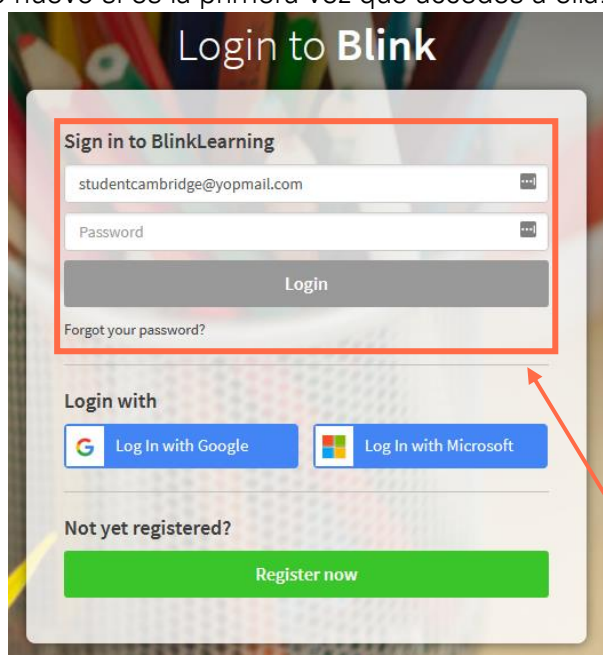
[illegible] nuevo si es la primera vez que accedes a ella.

Login to **Blink**

Sign in to BlinkLearning

studentcambridge@yopmail.com

Password

Login

Forgot your password?

Login with

Log In with Google

Log In with Microsoft

Not yet registered?

Register now